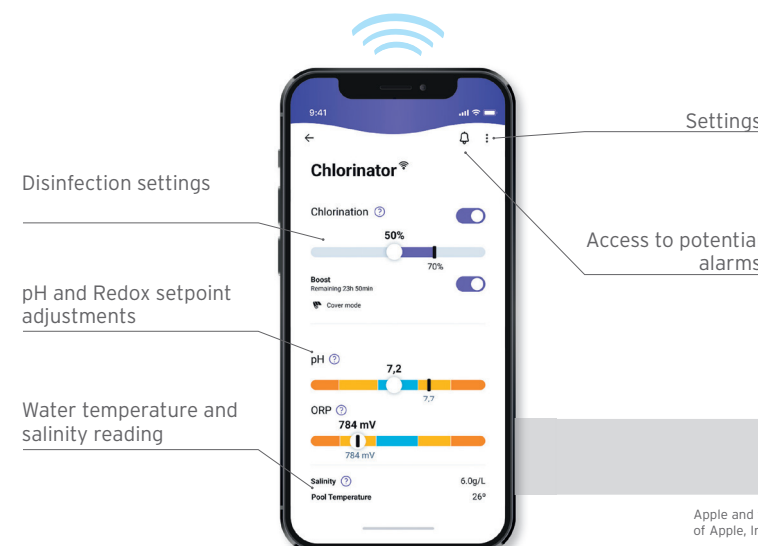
9:41

Settings

Disinfection settings

Chlorinator

Chlorination ?

50%

70%

Access to potentia alarms

Boost
Remaining 23h 50min

Cover mode

pH and Redox setpoint adjustments

pH ?

7,2

7,7

ORP ?

784 mV

784 mV

Water temperature and salinity reading

Salinity ? 6.0g/L

Pool Temperature 26°

Apple and of Apple, In